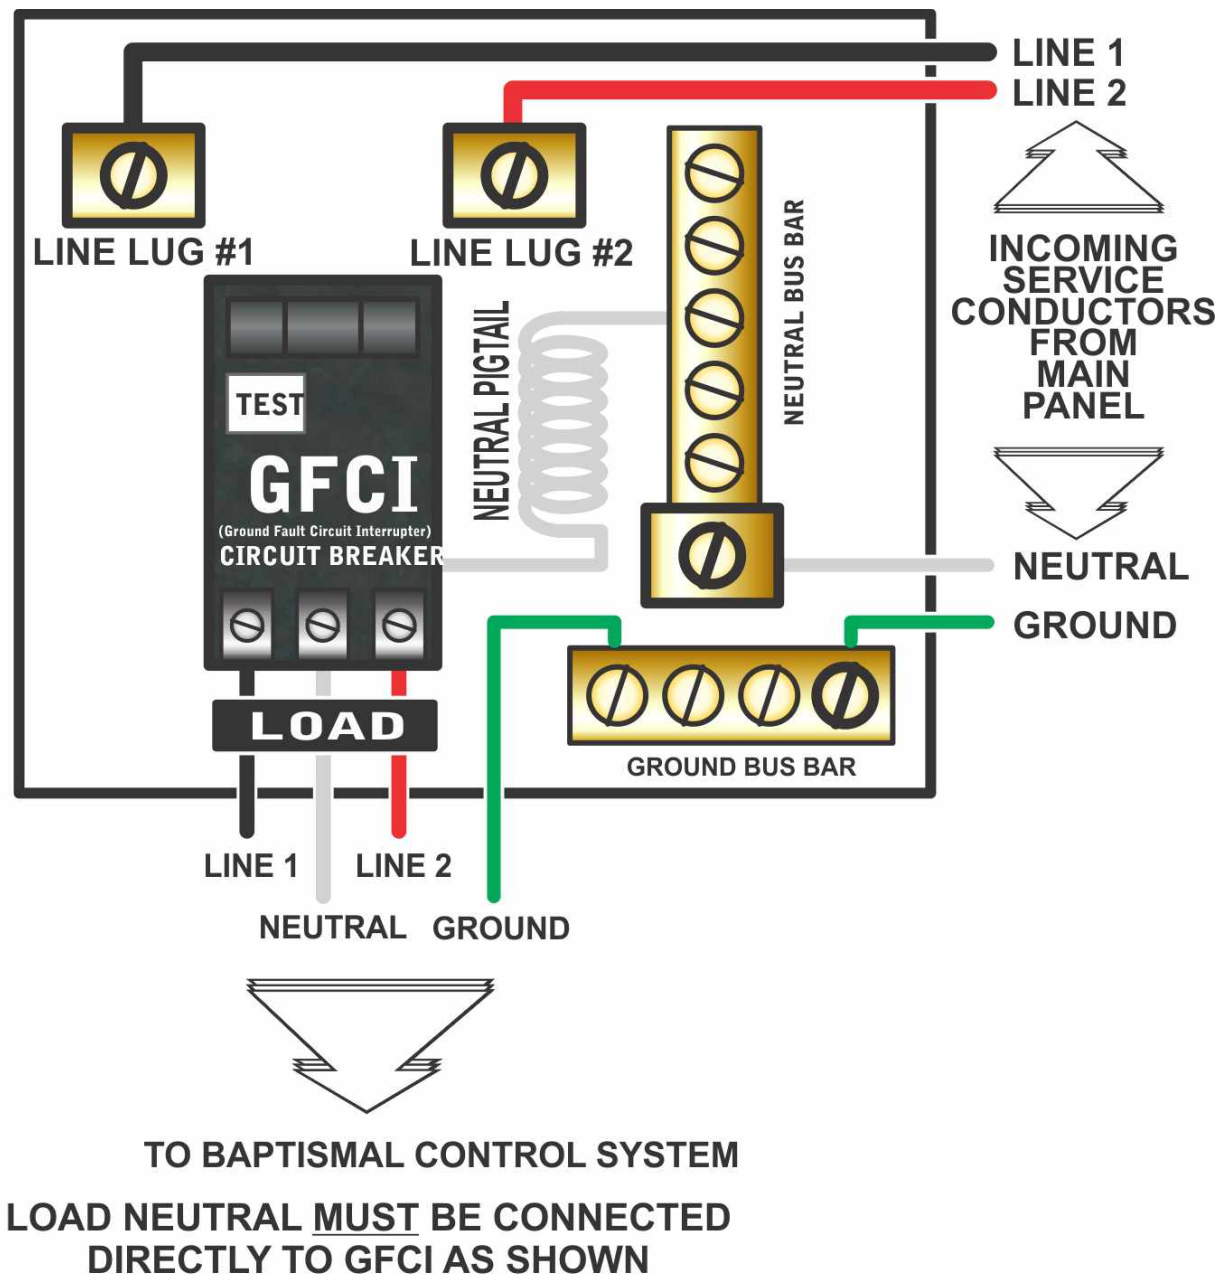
LINE 1
LINE 2

INCOMING SERVICE CONDUCTORS FROM MAIN PANEL

LINE LUG #1

LINE LUG #2

NEUTRAL BUS BAR

NEUTRAL PIGTAIL

TEST

GFCI
(Ground Fault Circuit Interrupter)
CIRCUIT BREAKER

NEUTRAL

GROUND

LOAD

GROUND BUS BAR

LINE 1
LINE 2
NEUTRAL
GROUND

TO BAPTISMAL CONTROL SYSTEM

LOAD NEUTRAL MUST BE CONNECTED DIRECTLY TO GFCI AS SHOWN